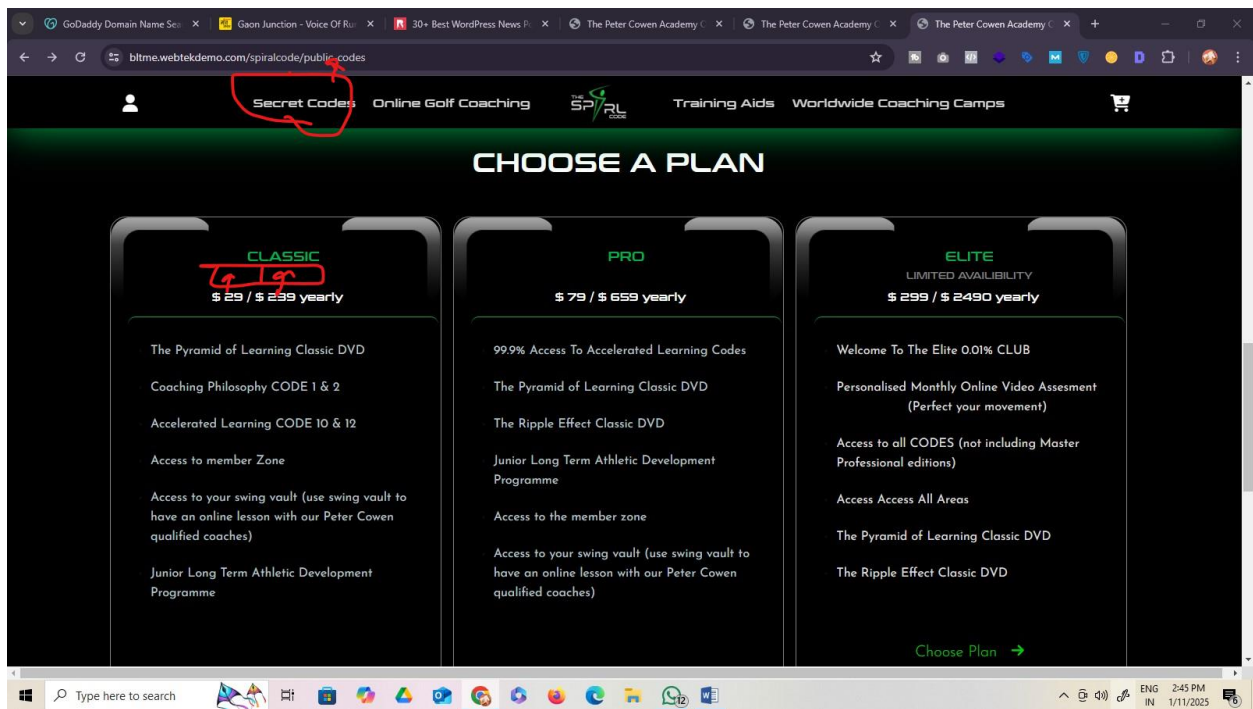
GoDaddy Domain Name Sea ×  Gaon Junction - Voice Of Ru ×  30+ Best WordPress News P ×  The Peter Cowen Academy C ×  The Peter Cowen Academy C ×  The Peter Cowen Academy C ×  +

bltme.webtekdemo.com/spiralcode/public-codes

Secret Codes  Online Golf Coaching  THE SPIRAL CODE  Training Aids  Worldwide Coaching Camps

CHOOSE A PLAN

CLASSIC
$ 29 / $ 239 yearly

The Pyramid of Learning Classic DVD

Coaching Philosophy CODE 1 & 2

Accelerated Learning CODE 10 & 12

Access to member Zone

Access to your swing vault (use swing vault to have an online lesson with our Peter Cowen qualified coaches)

Junior Long Term Athletic Development Programme

PRO
$ 79 / $ 659 yearly

99.9% Access To Accelerated Learning Codes

The Pyramid of Learning Classic DVD

The Ripple Effect Classic DVD

Junior Long Term Athletic Development Programme

Access to the member zone

Access to your swing vault (use swing vault to have an online lesson with our Peter Cowen qualified coaches)

ELITE
LIMITED AVAILIBILITY
$ 299 / $ 2490 yearly

Welcome To The Elite 0.01% CLUB

Personalised Monthly Online Video Assesment (Perfect your movement)

Access to all CODES (not including Master Professional editions)

Access Access All Areas

The Pyramid of Learning Classic DVD

The Ripple Effect Classic DVD

Choose Plan →

Type here to search  12  ENG IN  2:45 PM 1/11/2025  6